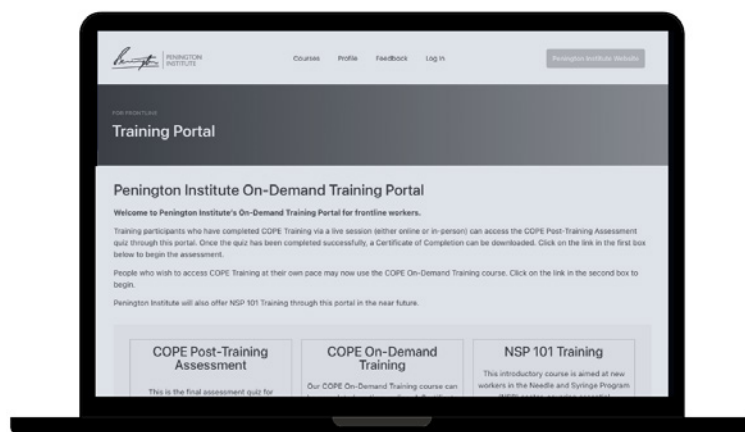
PENINGTON INSTITUTE

Courses Profile Feedback Log In

Penington Institute Website

FOR FRONTLINE

Training Portal

Penington Institute On-Demand Training Portal

Welcome to Penington Institute's On-Demand Training Portal for frontline workers.

Training participants who have completed COPE Training via a live session (either online or in-person) can access the COPE Post-Training Assessment quiz through this portal. Once the quiz has been completed successfully, a Certificate of Completion can be downloaded. Click on the link in the first box below to begin the assessment.

People who wish to access COPE Training at their own pace may now use the COPE On-Demand Training course. Click on the link in the second box to begin.

Penington Institute will also offer NSP 101 Training through this portal in the near future.

COPE Post-Training Assessment

This is the final assessment quiz for

COPE On-Demand Training

Our COPE On-Demand Training course can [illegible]

NSP 101 Training

This introductory course is aimed at new workers in the Needle and Syringe Program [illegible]